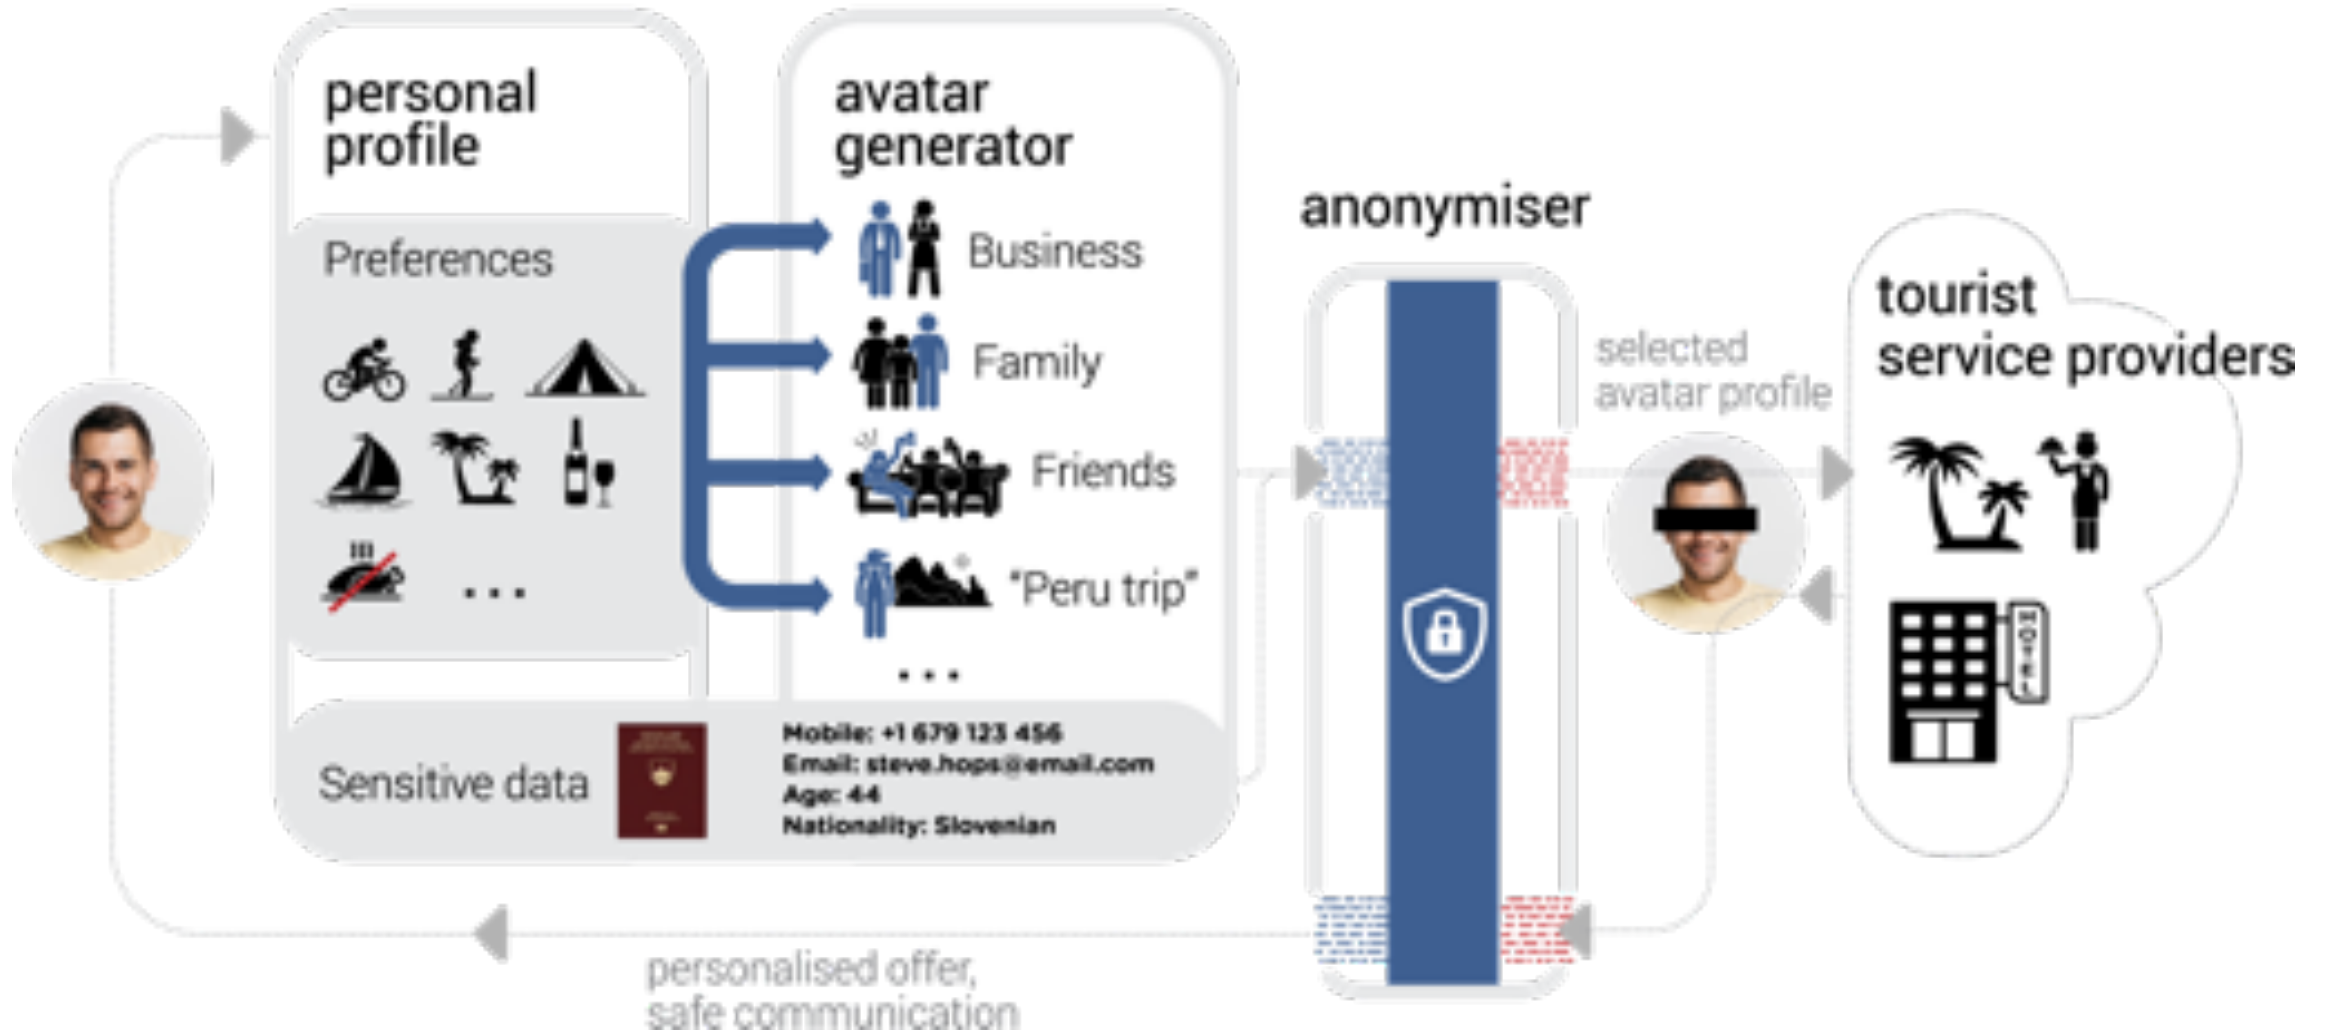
personal profile

Preferences

...

avatar generator

Business

Family

Friends

"Peru trip"

...

Sensitive data

Mobile: +1 679 123 456
Email: steve.hops@email.com
Age: 44
Nationality: Slovenian

anonymiser

selected avatar profile

tourist service providers

HOTEL

personalised offer, safe communication